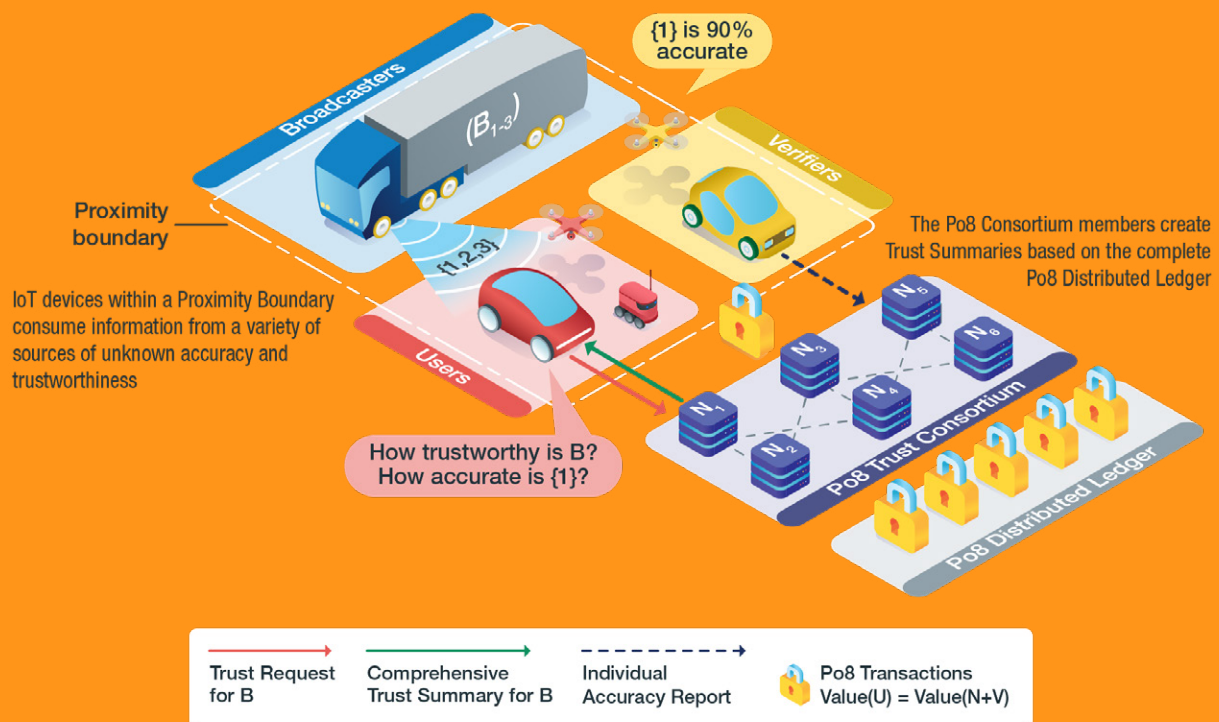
{1} is 90% accurate

Broadcasters

$(B_{1-3})$

Verifiers

Proximity boundary

The Po8 Consortium members create Trust Summaries based on the complete Po8 Distributed Ledger

{1,2,3}

IoT devices within a Proximity Boundary consume information from a variety of sources of unknown accuracy and trustworthiness

Users

$N_5$

$N_3$

$N_6$

$N_4$

$N_1$

$N_2$

Po8 Trust Consortium

Po8 Distributed Ledger

How trustworthy is B? How accurate is {1}?

Trust Request for B

Comprehensive Trust Summary for B

Individual Accuracy Report

Po8 Transactions Value(U) = Value(N+V)